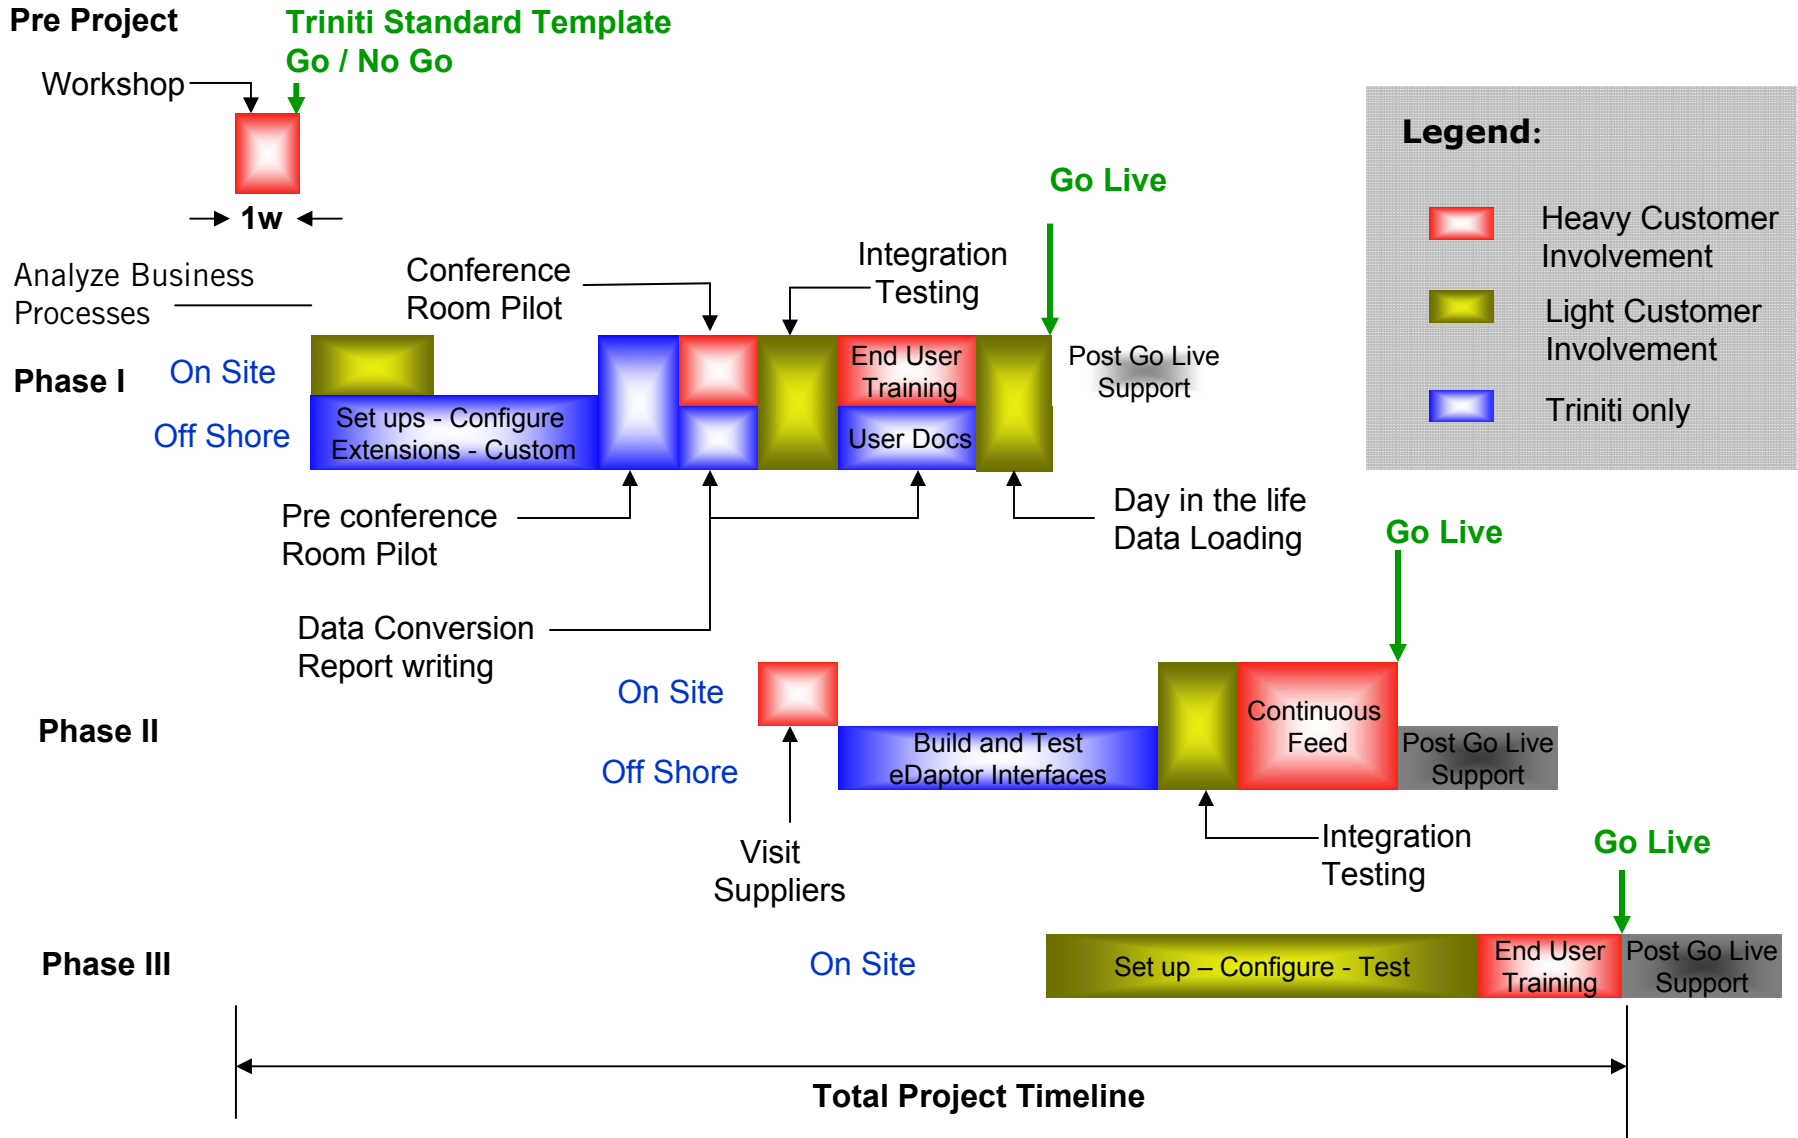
Pre Project

Triniti Standard Template
Go / No Go

Workshop

1w

Legend:

Heavy Customer Involvement

Light Customer Involvement

Triniti only

Go Live

Analyze Business Processes

Conference Room Pilot

Integration Testing

Phase I

On Site

Off Shore

Set ups - Configure Extensions - Custom

End User Training

User Docs

Post Go Live Support

Pre conference Room Pilot

Day in the life Data Loading

Data Conversion Report writing

Go Live

Phase II

On Site

Off Shore

Build and Test eDaptor Interfaces

Continuous Feed

Post Go Live Support

Visit Suppliers

Integration Testing

Go Live

Phase III

On Site

Set up – Configure - Test

End User Training

Post Go Live Support

Total Project Timeline